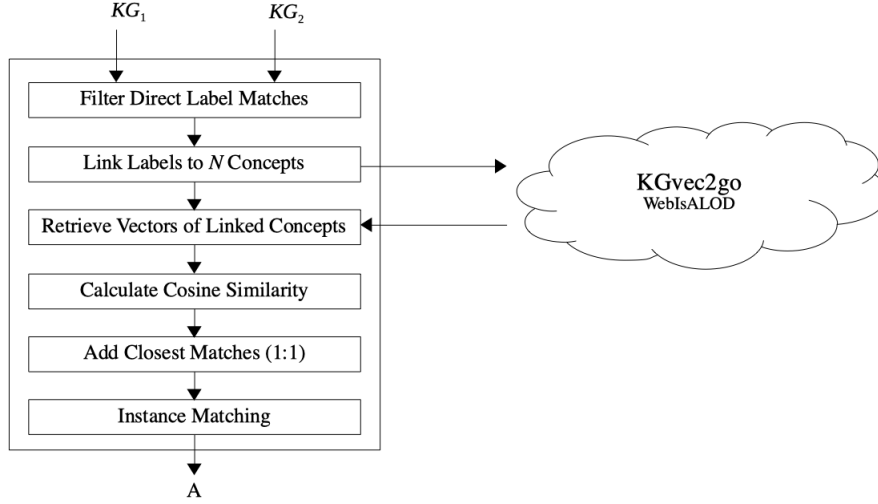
$KG_1$ $KG_2$

Filter Direct Label Matches

Link Labels to $N$ Concepts

Retrieve Vectors of Linked Concepts

Calculate Cosine Similarity

Add Closest Matches (1:1)

Instance Matching

A

KGvec2go
WebIsALOD